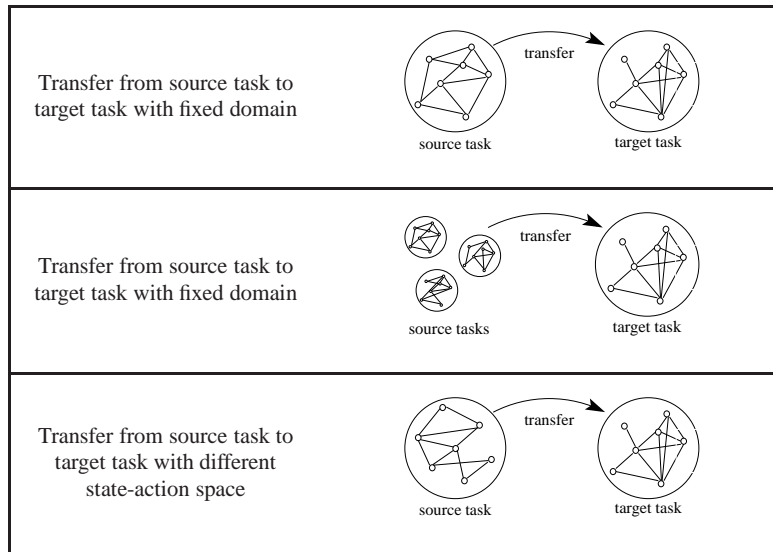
| | |
|---|---|
| Transfer from source task to target task with fixed domain | transfer<br>source task<br>target task |
| Transfer from source task to target task with fixed domain | transfer<br>source tasks<br>target task |
| Transfer from source task to target task with different state-action space | transfer<br>source task<br>target task |